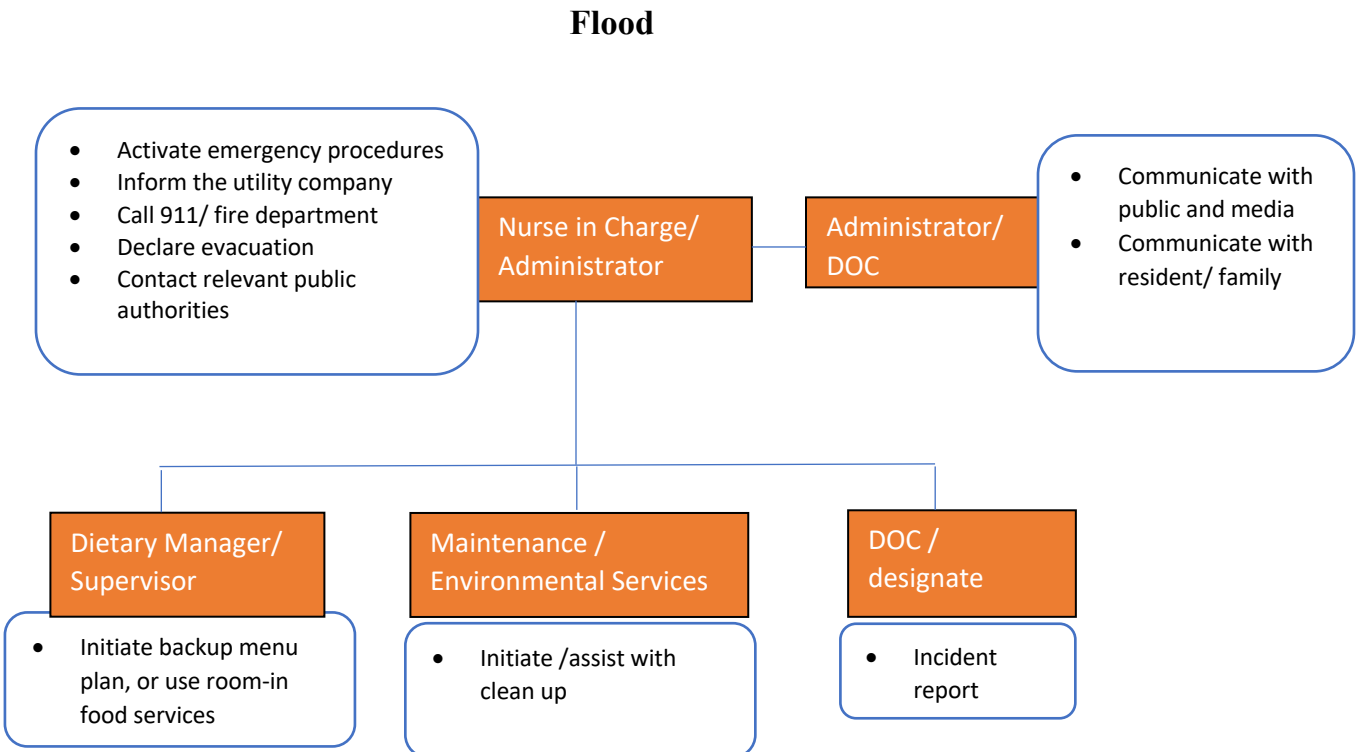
Flood

- Activate emergency procedures
- Inform the utility company
- Call 911/ fire department
- Declare evacuation
- Contact relevant public authorities

Nurse in Charge/ Administrator

Administrator/ DOC

- Communicate with public and media
- Communicate with resident/ family

Dietary Manager/ Supervisor

- Initiate backup menu plan, or use room-in food services

Maintenance / Environmental Services

- Initiate /assist with clean up

DOC / designate

- Incident report